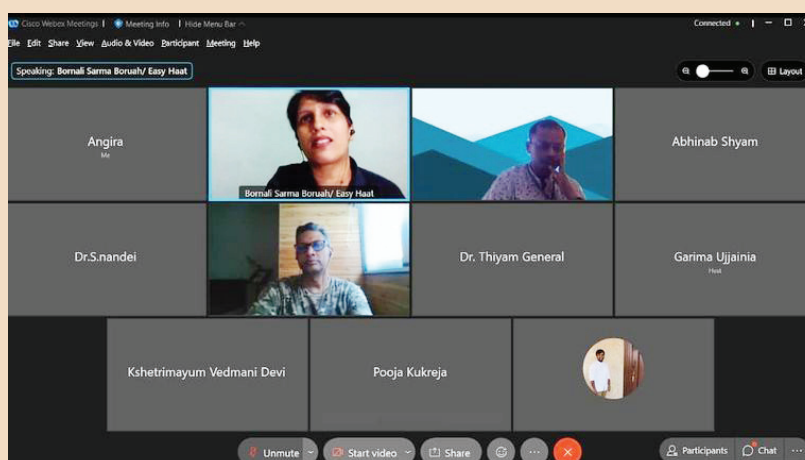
Cisco Webex Meetings | Meeting Info | Hide Menu Bar ^

Connected •

File Edit Share View Audio & Video Participant Meeting Help

Speaking: Bornali Sarma Boruah/ Easy Haat

Layout

Angira
Me

Bornali Sarma Boruah/ Easy Haat

Abhinab Shyam

Dr.S.nandei

Dr. Thiyam General

Garima Ujjainia
Host

Kshetrimayum Vedmani Devi

Pooja Kukreja

Unmute

Start video

Share

Participants

Chat